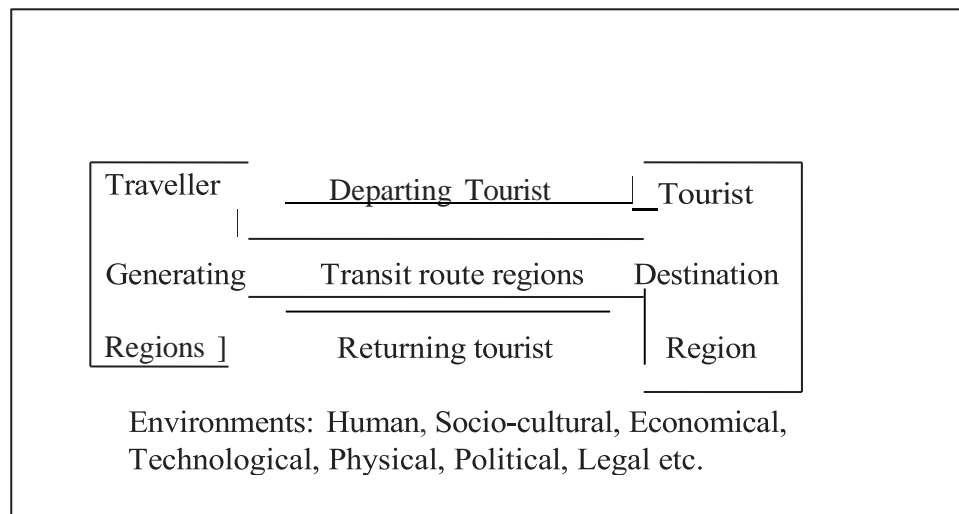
Traveller

Generating

Regions ]

Departing Tourist

Transit route regions

Returning tourist

Tourist

Destination

Region

Environments: Human, Socio-cultural, Economical, Technological, Physical, Political, Legal etc.